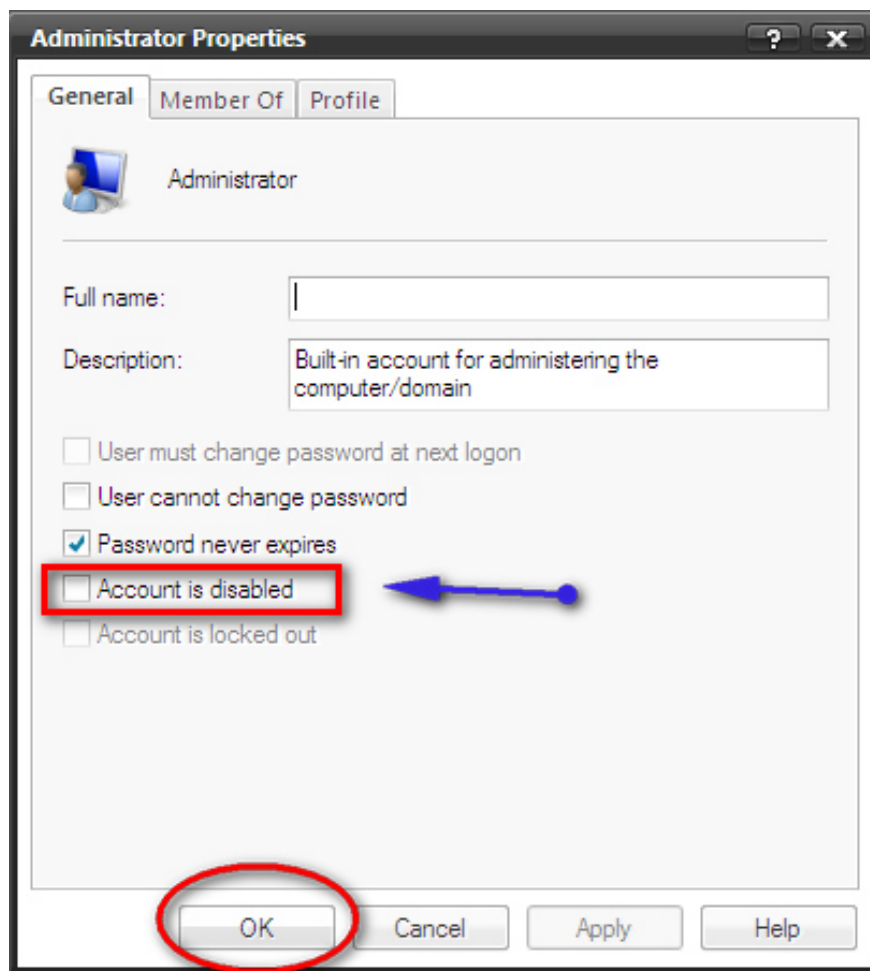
Administrator Properties

?

X

General

Member Of

Profile

Administrator

Full name:

Description:

Built-in account for administering the computer/domain

User must change password at next logon

User cannot change password

Password never expires

Account is disabled

Account is locked out

OK

Cancel

Apply

Help